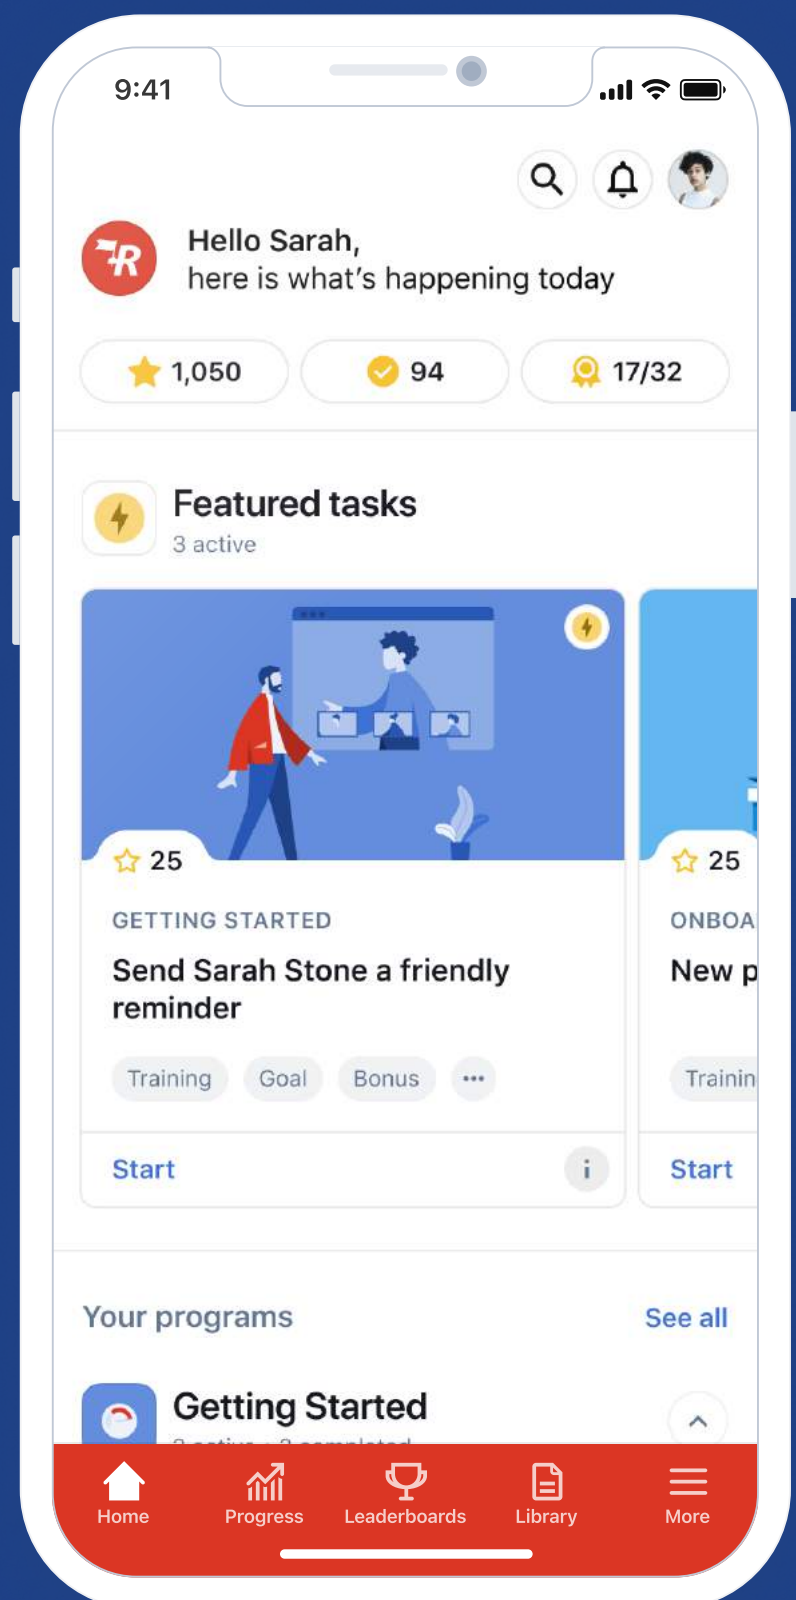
9:41

Hello Sarah,
here is what's happening today

1,050

94

17/32

Featured tasks
3 active

25

GETTING STARTED

Send Sarah Stone a friendly reminder

Training Goal Bonus •••

Start

25

ONBOA

New p

Trainin

Start

Your programs

See all

Getting Started

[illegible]

Home Progress Leaderboards Library More